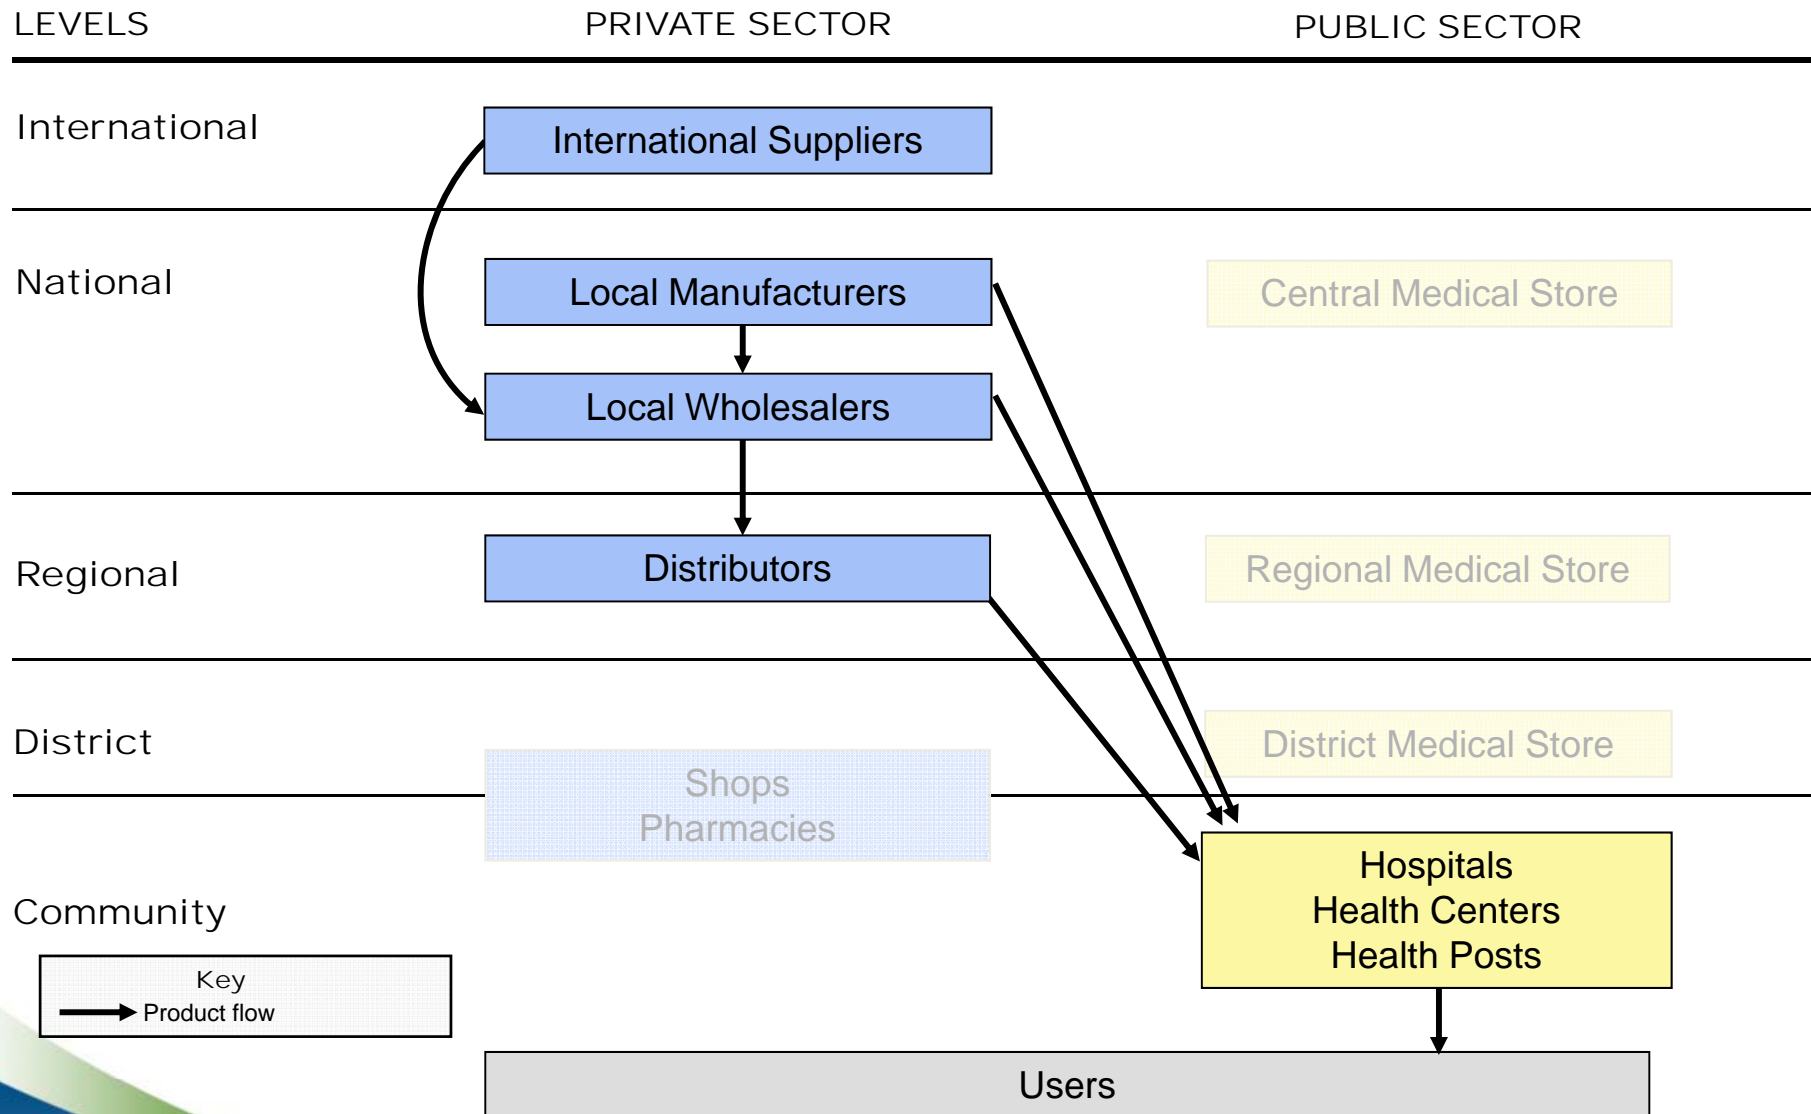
LEVELS

PRIVATE SECTOR

PUBLIC SECTOR

International

International Suppliers

National

Local Manufacturers

Central Medical Store

Local Wholesalers

Regional

Distributors

Regional Medical Store

District

District Medical Store

Shops
Pharmacies

Community

Hospitals
Health Centers
Health Posts

Key
Product flow

Users